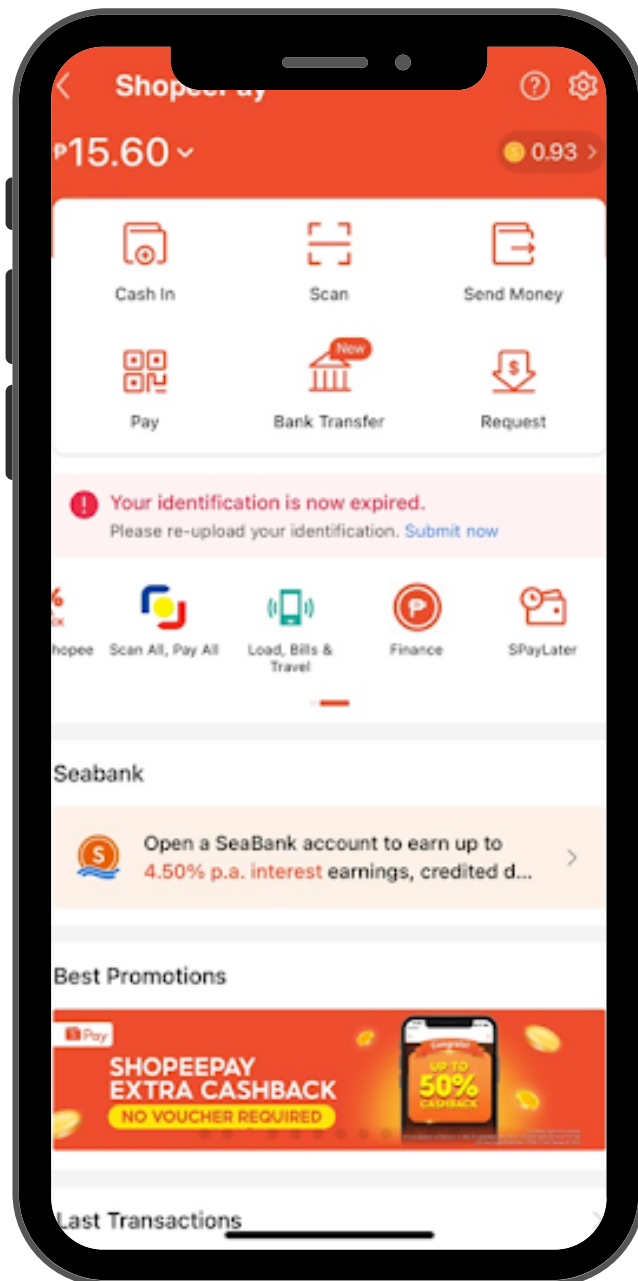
Shopee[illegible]

₱15.60

0.93

Cash In

Scan

Send Money

New

Pay

Bank Transfer

Request

Your identification is now expired.

Please re-upload your identification. Submit now

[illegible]hopee

Scan All, Pay All

Load, Bills & Travel

Finance

SPayLater

Seabank

Open a SeaBank account to earn up to 4.50% p.a. interest earnings, credited d...

Best Promotions

Pay

SHOPEEPAY EXTRA CASHBACK

NO VOUCHER REQUIRED

UP TO 50% CASHBACK

Last Transactions